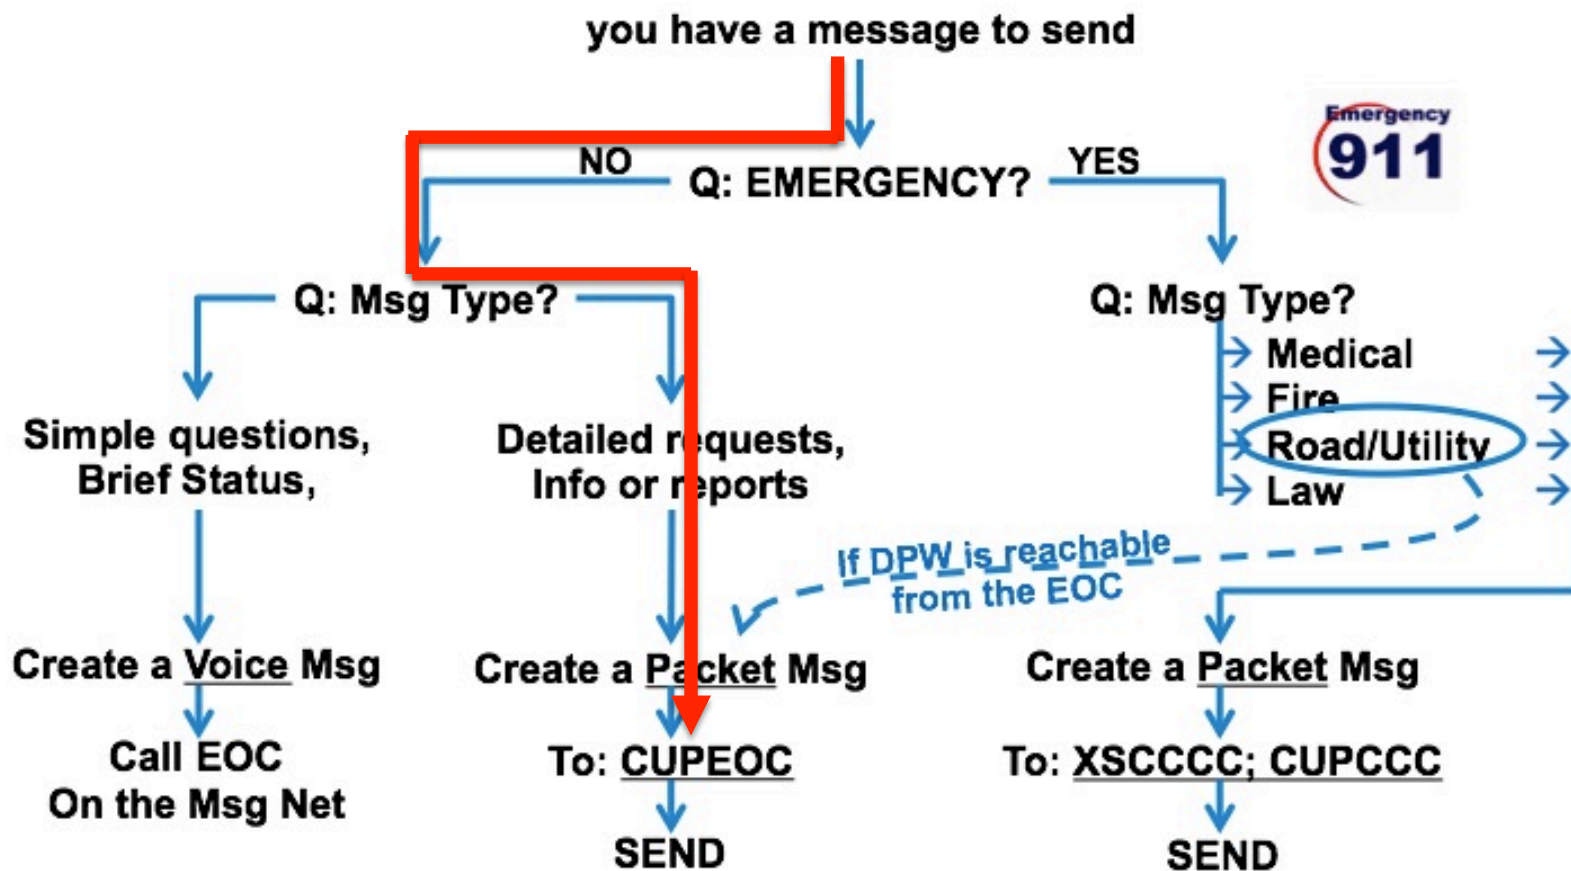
you have a message to send

Emergency 911

NO Q: EMERGENCY? YES

Q: Msg Type?

Simple questions, Brief Status,

Create a Voice Msg

Call EOC On the Msg Net

Detailed requests, Info or reports

Create a Packet Msg

To: CUPEOC

SEND

Q: Msg Type?

Medical

Fire

Road/Utility

Law

If DPW is reachable from the EOC

Create a Packet Msg

To: XSCCCC; CUPCCC

SEND